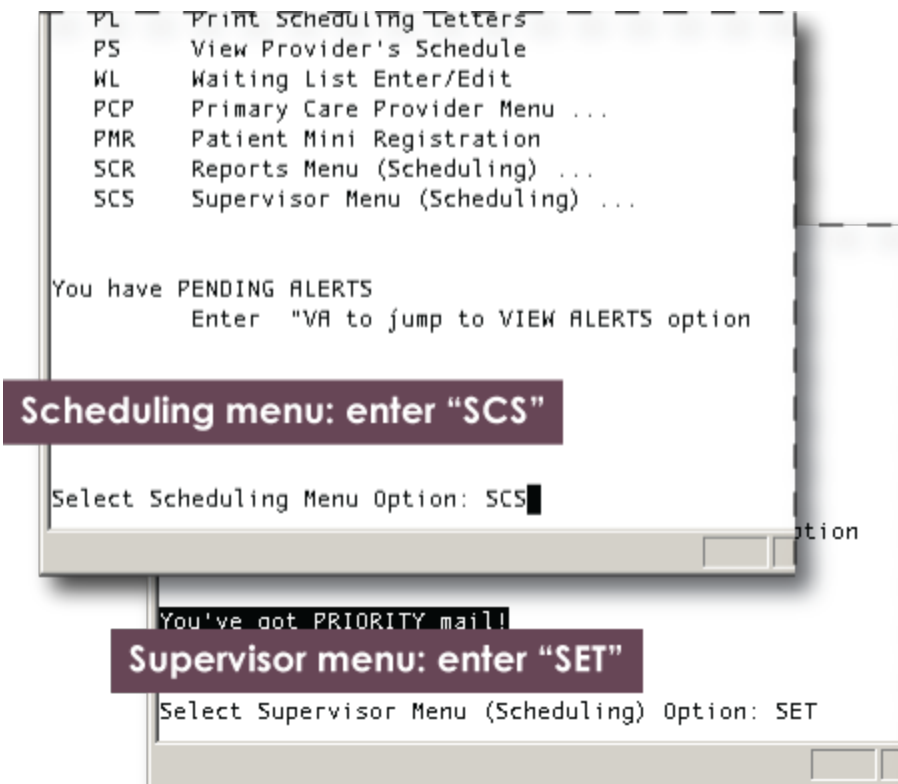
PL Print Scheduling Letters
PS View Provider's Schedule
WL Waiting List Enter/Edit
PCP Primary Care Provider Menu ...
PMR Patient Mini Registration
SCR Reports Menu (Scheduling) ...
SCS Supervisor Menu (Scheduling) ...

You have PENDING ALERTS
Enter "VA to jump to VIEW ALERTS option

Scheduling menu: enter "SCS"

Select Scheduling Menu Option: SCS

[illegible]ption

You've got PRIORITY mail!

Supervisor menu: enter "SET"

Select Supervisor Menu (Scheduling) Option: SET